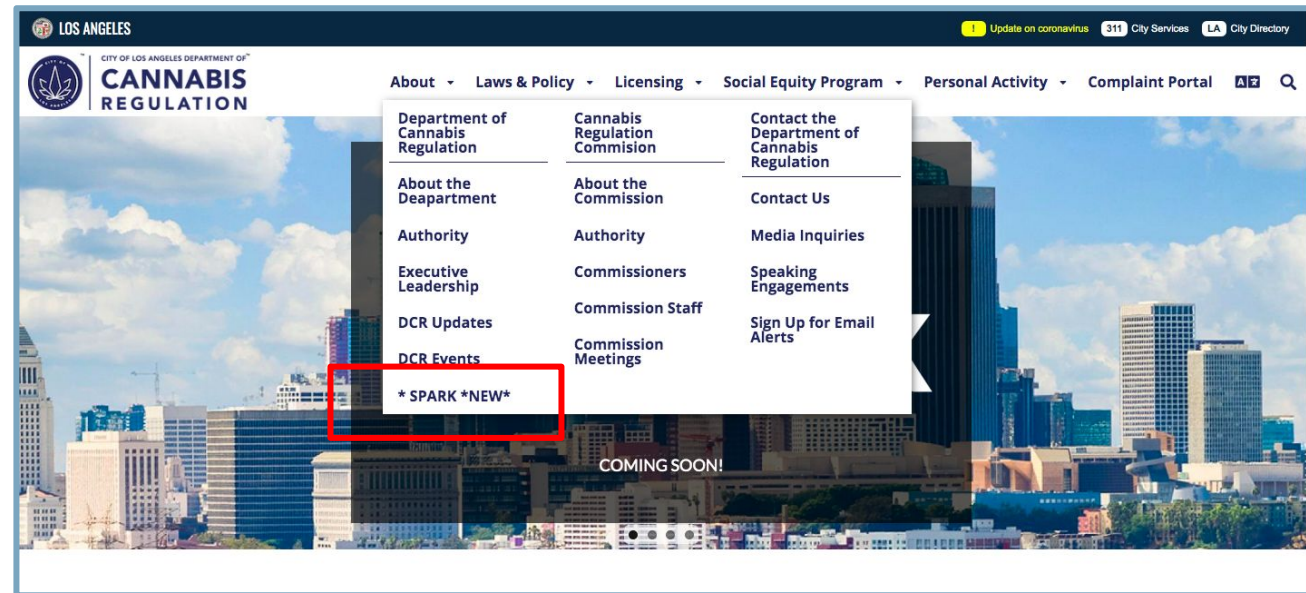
LOS ANGELES

! Update on coronavirus 311 City Services LA City Directory

CITY OF LOS ANGELES DEPARTMENT OF CANNABIS REGULATION

About Laws & Policy Licensing Social Equity Program Personal Activity Complaint Portal

Department of Cannabis Regulation

About the Deapartment

Authority

Executive Leadership

DCR Updates

DCR Events

* SPARK *NEW*

Cannabis Regulation Commision

About the Commission

Authority

Commissioners

Commission Staff

Commission Meetings

Contact the Department of Cannabis Regulation

Contact Us

Media Inquiries

Speaking Engagements

Sign Up for Email Alerts

COMING SOON!